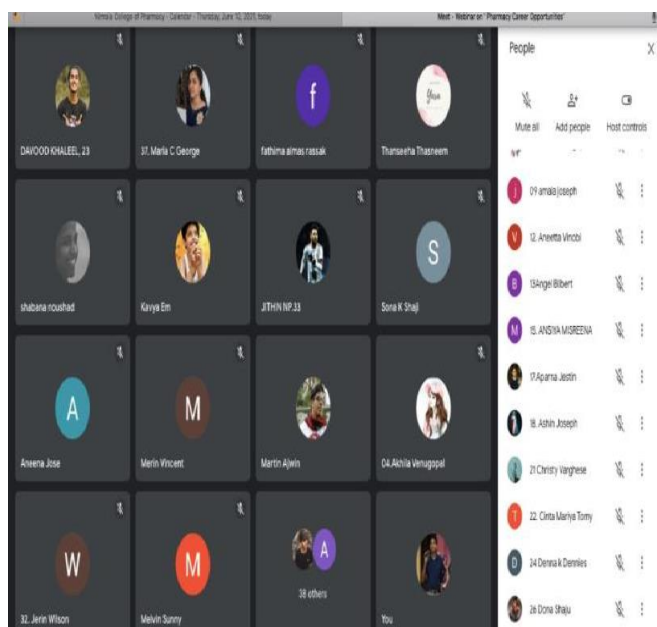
Nirmala College of Pharmacy - Calendar - Thursday, June 10, 2021, today

Meet - Webinar on "Pharmacy Career Opportunities"

DAVOOD KHALEEL, 23
37. Maria C George
f
fathima almas rassak
Thanseeha Thasneem
shabana noushad
Kavya Em
JITHIN NP.33
S
Sona K Shaji
A
Aneena Jose
M
Merin Vincent
Martin Ajwin
04.Akhila Venugopal
W
32. Jerin Wilson
M
Melvin Sunny
A
38 others
You

People
X
Mute all
Add people
Host controls
J 09 amala joseph
V 12. Aneetta Vinobi
B 13Angel Bilbert
M 15. ANSIYA MISREENA
17Aparna Jestin
18. Ashin Joseph
21Christy Varghese
T 22. Cinta Mariya Tomy
D 24 Denna k Dennies
26 Dona Shaju